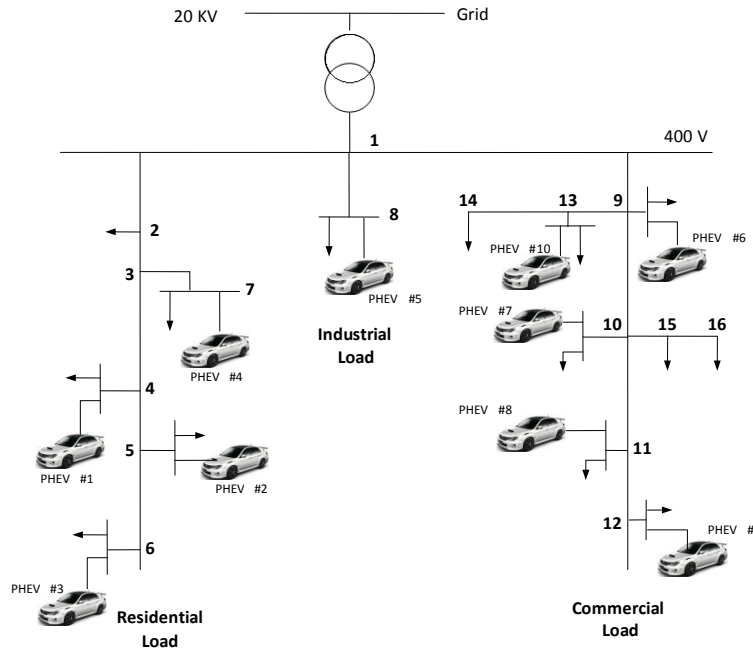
20 KV

Grid

1

400 V

2

3

7

PHEV #4

4

PHEV #1

5

PHEV #2

6

PHEV #3

Residential Load

8

PHEV #5

Industrial Load

14

13

9

PHEV #10

PHEV #6

PHEV #7

10

15

16

PHEV #8

11

12

PHEV #

Commercial Load